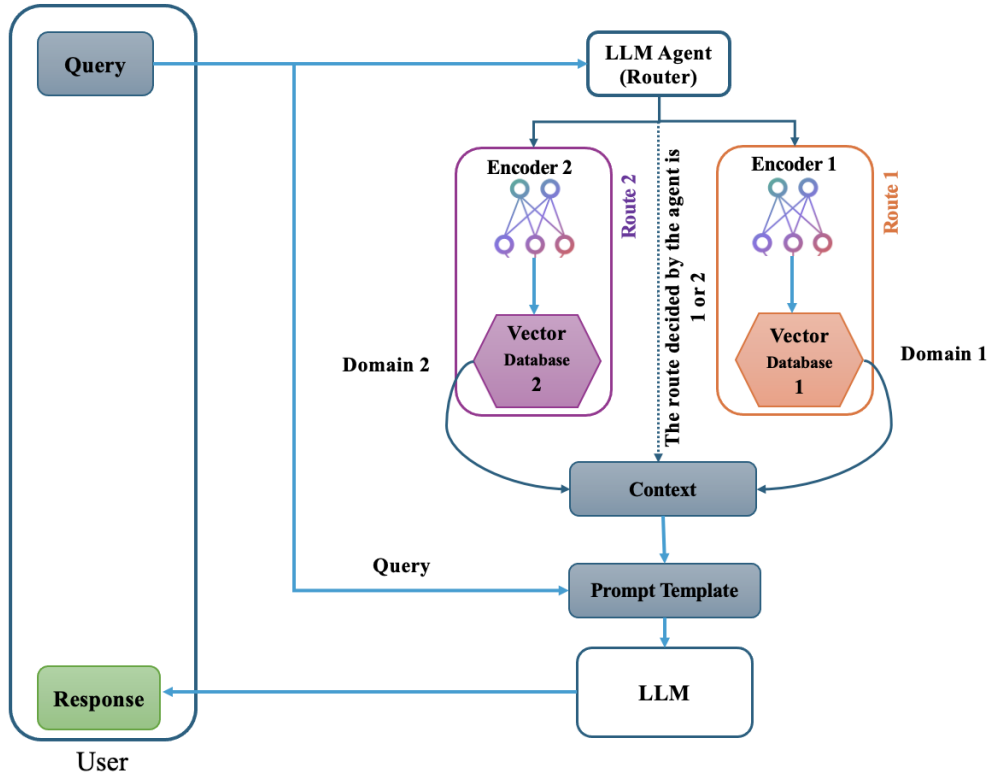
Query

LLM Agent (Router)

Encoder 2

Route 2

The route decided by the agent is 1 or 2

Encoder 1

Route 1

Vector Database 2

Vector Database 1

Domain 2

Domain 1

Context

Query

Prompt Template

LLM

Response

User